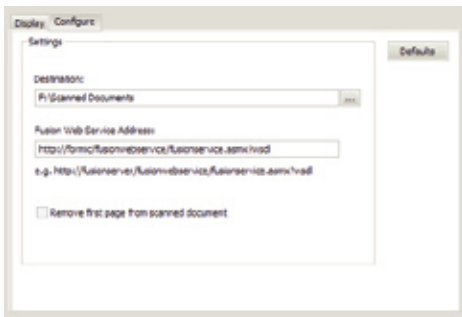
Display Configure

Settings

Destination:

P:\Scanned Documents

...

Fusion Web Service Address:

http://formic/fusionwebservice/fusionservice.asmx?wsdl

e.g. http://fusionserver/fusionwebservice/fusionservice.asmx?wsdl

Remove first page from scanned document

Defaults